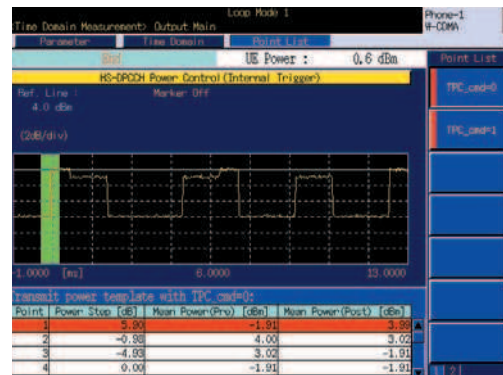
Loop Mode 1
Time Domain Measurement> Output Main
Phone-1
W-CDMA
Parameter
Time Domain
Point List
End
UE Power :
0.6 dBm
Point List
HS-DPCCH Power Control(Internal Trigger)
Ref. Line :
4.0 dBm
Marker Off
(2dB/div)
TPC_cmd=0
TPC_cmd=1
-1.0000 [ms]
6.0000
13.0000
ransmit power template with TPC_cmd=0:

| Point | Power Step [dB] | Mean Power(Pre) [dBm] | Mean Power(Post) [dBm] |
|---|---|---|---|
| 1 | 5.90 | -1.91 | 3.99 |
| 2 | -0.98 | 4.00 | 3.02 |
| 3 | -4.93 | 3.02 | -1.91 |
| 4 | 0.00 | -1.91 | -1.91 |

1 2